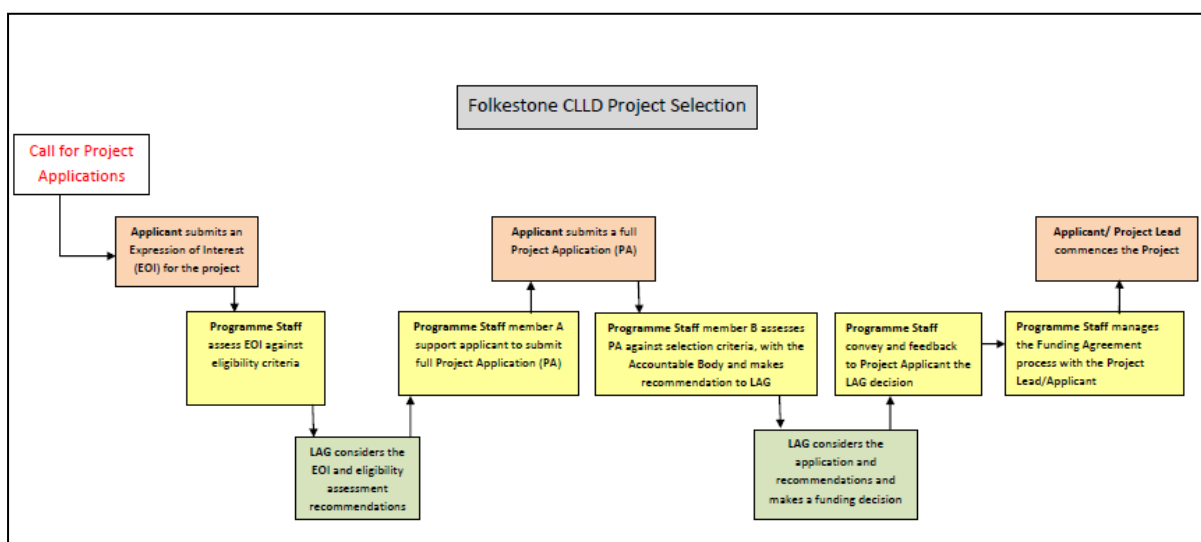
Folkestone CLLD Project Selection

Call for Project Applications

Applicant submits an Expression of Interest (EOI) for the project

Programme Staff assess EOI against eligibility criteria

LAG considers the EOI and eligibility assessment recommendations

Programme Staff member A support applicant to submit full Project Application (PA)

Applicant submits a full Project Application (PA)

Programme Staff member B assesses PA against selection criteria, with the Accountable Body and makes recommendation to LAG

LAG considers the application and recommendations and makes a funding decision

Programme Staff convey and feedback to Project Applicant the LAG decision

Programme Staff manages the Funding Agreement process with the Project Lead/Applicant

Applicant/ Project Lead commences the Project